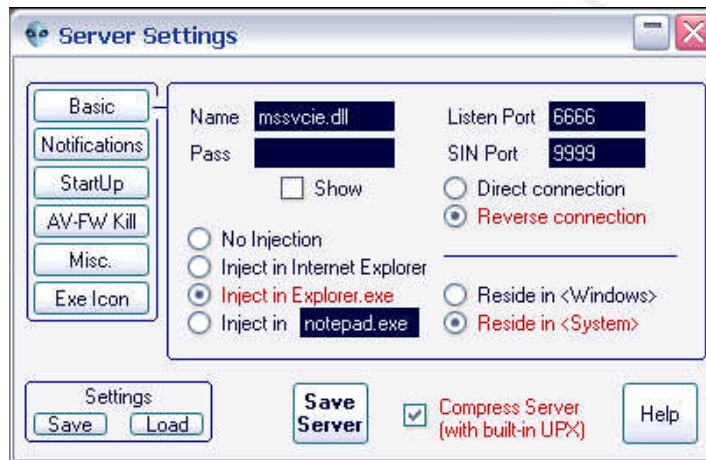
Server Settings

Basic
Notifications
StartUp
AV-FW Kill
Misc.
Exe Icon

Name mssvcie.dll
Pass
Show

Listen Port 6666
SIN Port 9999
Direct connection
Reverse connection

No Injection
Inject in Internet Explorer
Inject in Explorer.exe
Inject in notepad.exe

Reside in <Windows>
Reside in <System>

Settings
Save Load

Save Server

Compress Server (with built-in UPX)

Help